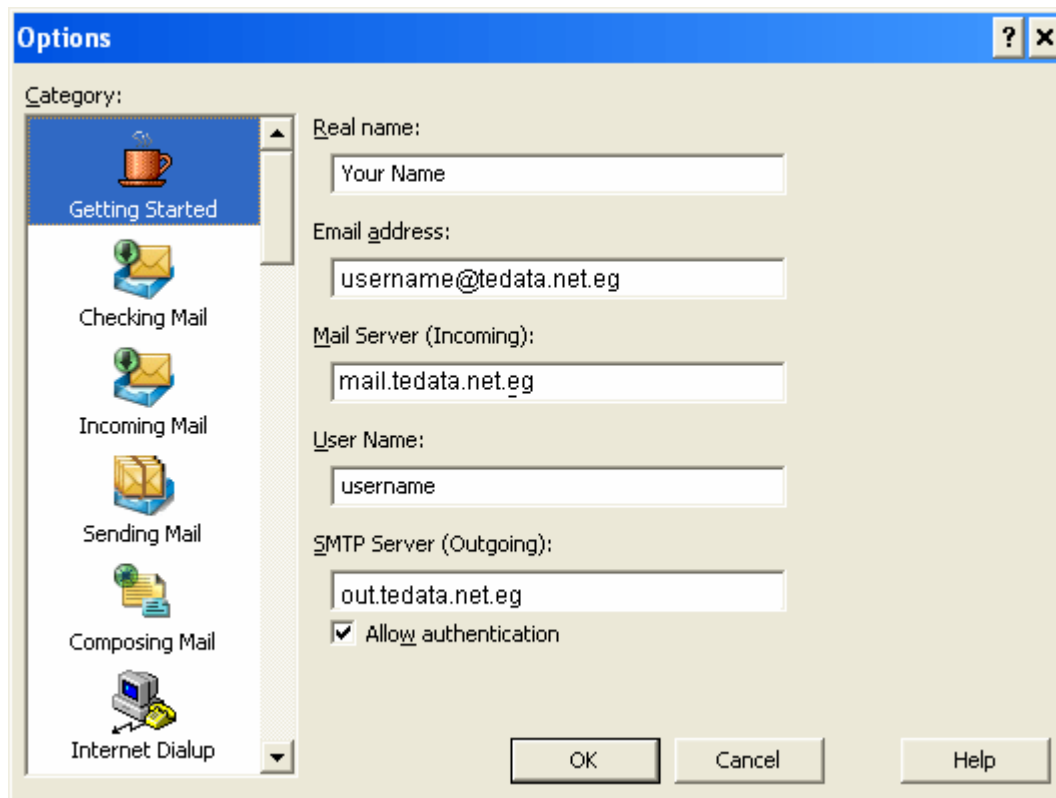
Options

?
×

Category:

Getting Started

Checking Mail

Incoming Mail

Sending Mail

Composing Mail

Internet Dialup

Real name:

Your Name

Email address:

username@tedata.net.eg

Mail Server (Incoming):

mail.tedata.net.eg

User Name:

username

SMTP Server (Outgoing):

out.tedata.net.eg

Allow authentication

OK

Cancel

Help